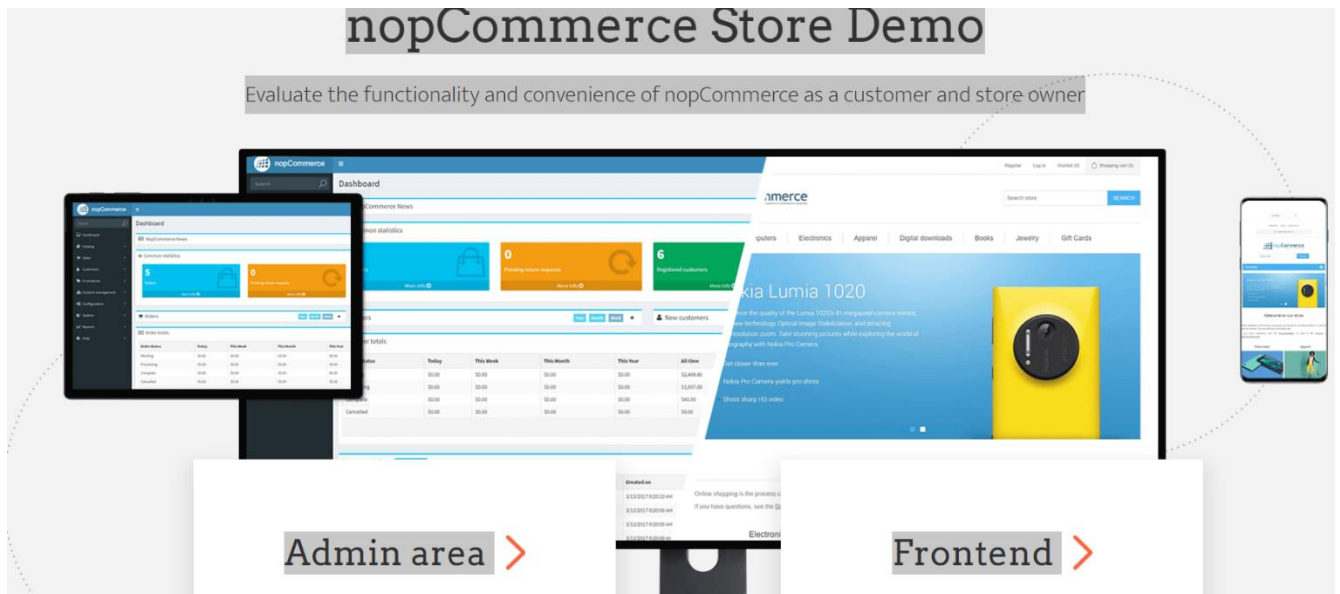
nopCommerce Store Demo

Evaluate the functionality and convenience of nopCommerce as a customer and store owner

nopCommerce

Dashboard

nopCommerce News

Common statistics

0

Pending return requests

6

Registered customers

More info

New customers

Order totals

| Status | Today | This Week | This Month | This Year | All time |
|---|---|---|---|---|---|
| | \$0.00 | \$0.00 | \$0.00 | \$0.00 | \$2,459.80 |
| | \$0.00 | \$0.00 | \$0.00 | \$0.00 | \$1,597.00 |
| Complete | \$0.00 | \$0.00 | \$0.00 | \$0.00 | \$43.50 |
| Cancelled | \$0.00 | \$0.00 | \$0.00 | \$0.00 | \$0.00 |

Register Log in Wishlist (0) Shopping cart (0)

Search store SEARCH

Computers Electronics Apparel Digital downloads Books Jewelry Gift Cards

Nokia Lumia 1020

Get closer than ever

Nokia Pro Camera yields pro shots

Shoot sharp HD video

Created on

Online shopping is the process c

If you have questions, see the

Electroni

Welcome to our store

Admin area

Frontend